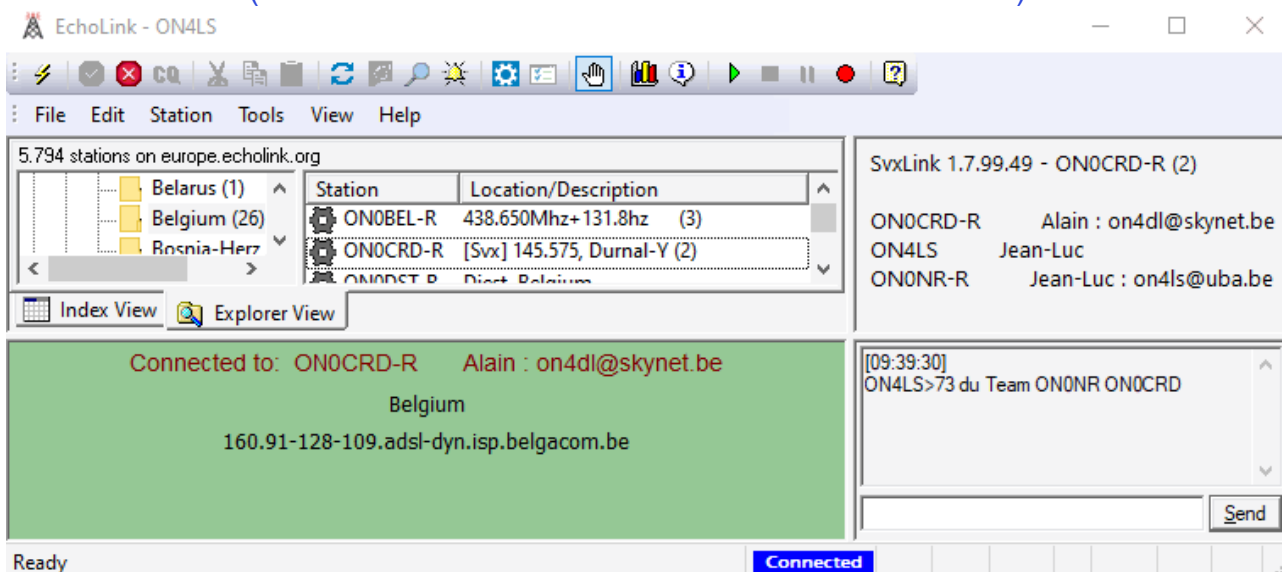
EchoLink - ON4LS

File Edit Station Tools View Help

5.794 stations on europe.echolink.org

Belarus (1)
Belgium (26)
Bosnia-Herz

| Station | Location/Description |
|---|---|
| ON0BEL-R | 438.650Mhz+131.8hz (3) |
| ON0CRD-R | [Svx] 145.575, Durnal-Y (2) |
| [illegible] | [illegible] |

Index View Explorer View

SvxLink 1.7.99.49 - ON0CRD-R (2)

ON0CRD-R Alain : on4dl@skynet.be
ON4LS Jean-Luc
ON0NR-R Jean-Luc : on4ls@uba.be

Connected to: ON0CRD-R Alain : on4dl@skynet.be
Belgium
160.91-128-109.adsl-dyn.isp.belgacom.be

[09:39:30]
ON4LS>73 du Team ON0NR ON0CRD

Send

Ready
Connected